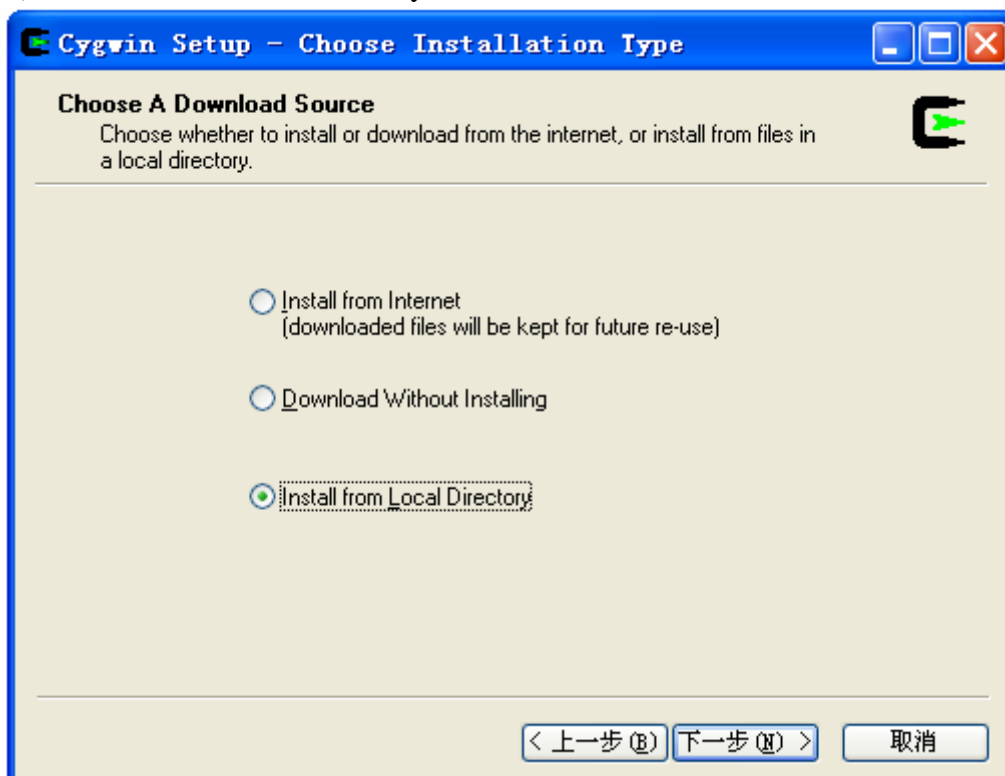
Cygwin Setup - Choose Installation Type

Choose A Download Source
Choose whether to install or download from the internet, or install from files in a local directory.

Install from Internet
(downloaded files will be kept for future re-use)

Download Without Installing

Install from Local Directory

< 上一步(B)
下一步(N) >
取消